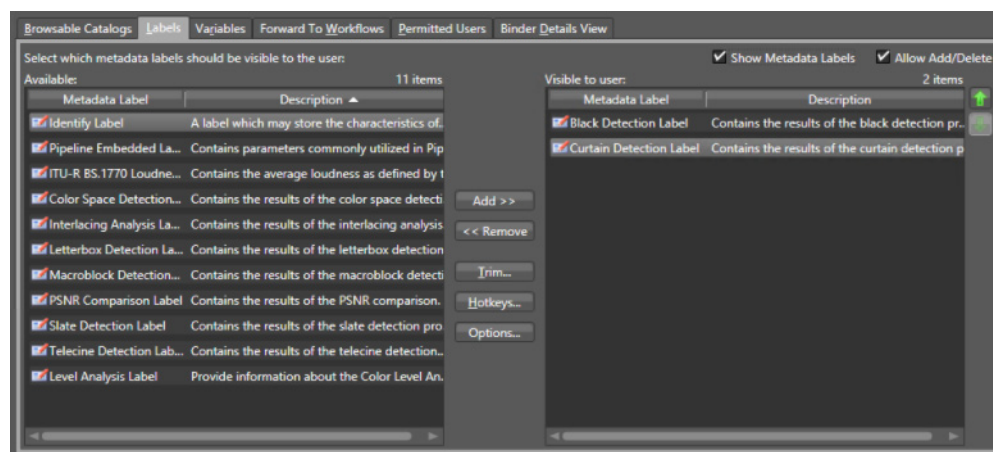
Browsable Catalogs | Labels | Variables | Forward To Workflows | Permitted Users | Binder Details View

Select which metadata labels should be visible to the user:

Show Metadata Labels
Allow Add/Delete

Available: 11 items

| Metadata Label | Description ▲ |
|---|---|
| Identify Label | A label which may store the characteristics of... |
| Pipeline Embedded La... | Contains parameters commonly utilized in Pip |
| ITU-R BS.1770 Loudne... | Contains the average loudness as defined by t |
| Color Space Detection... | Contains the results of the color space detecti |
| Interlacing Analysis La... | Contains the results of the interlacing analysis |
| Letterbox Detection La... | Contains the results of the letterbox detection |
| Macroblock Detection... | Contains the results of the macroblock detecti |
| PSNR Comparison Label | Contains the results of the PSNR comparison. |
| Slate Detection Label | Contains the results of the slate detection pro |
| Telecine Detection Lab... | Contains the results of the telecine detection... |
| Level Analysis Label | Provide information about the Color Level An... |

Add >>
<< Remove
Trim...
Hotkeys...
Options...

Visible to user: 2 items

| Metadata Label | Description |
|---|---|
| Black Detection Label | Contains the results of the black detection pr... |
| Curtain Detection Label | Contains the results of the curtain detection p |